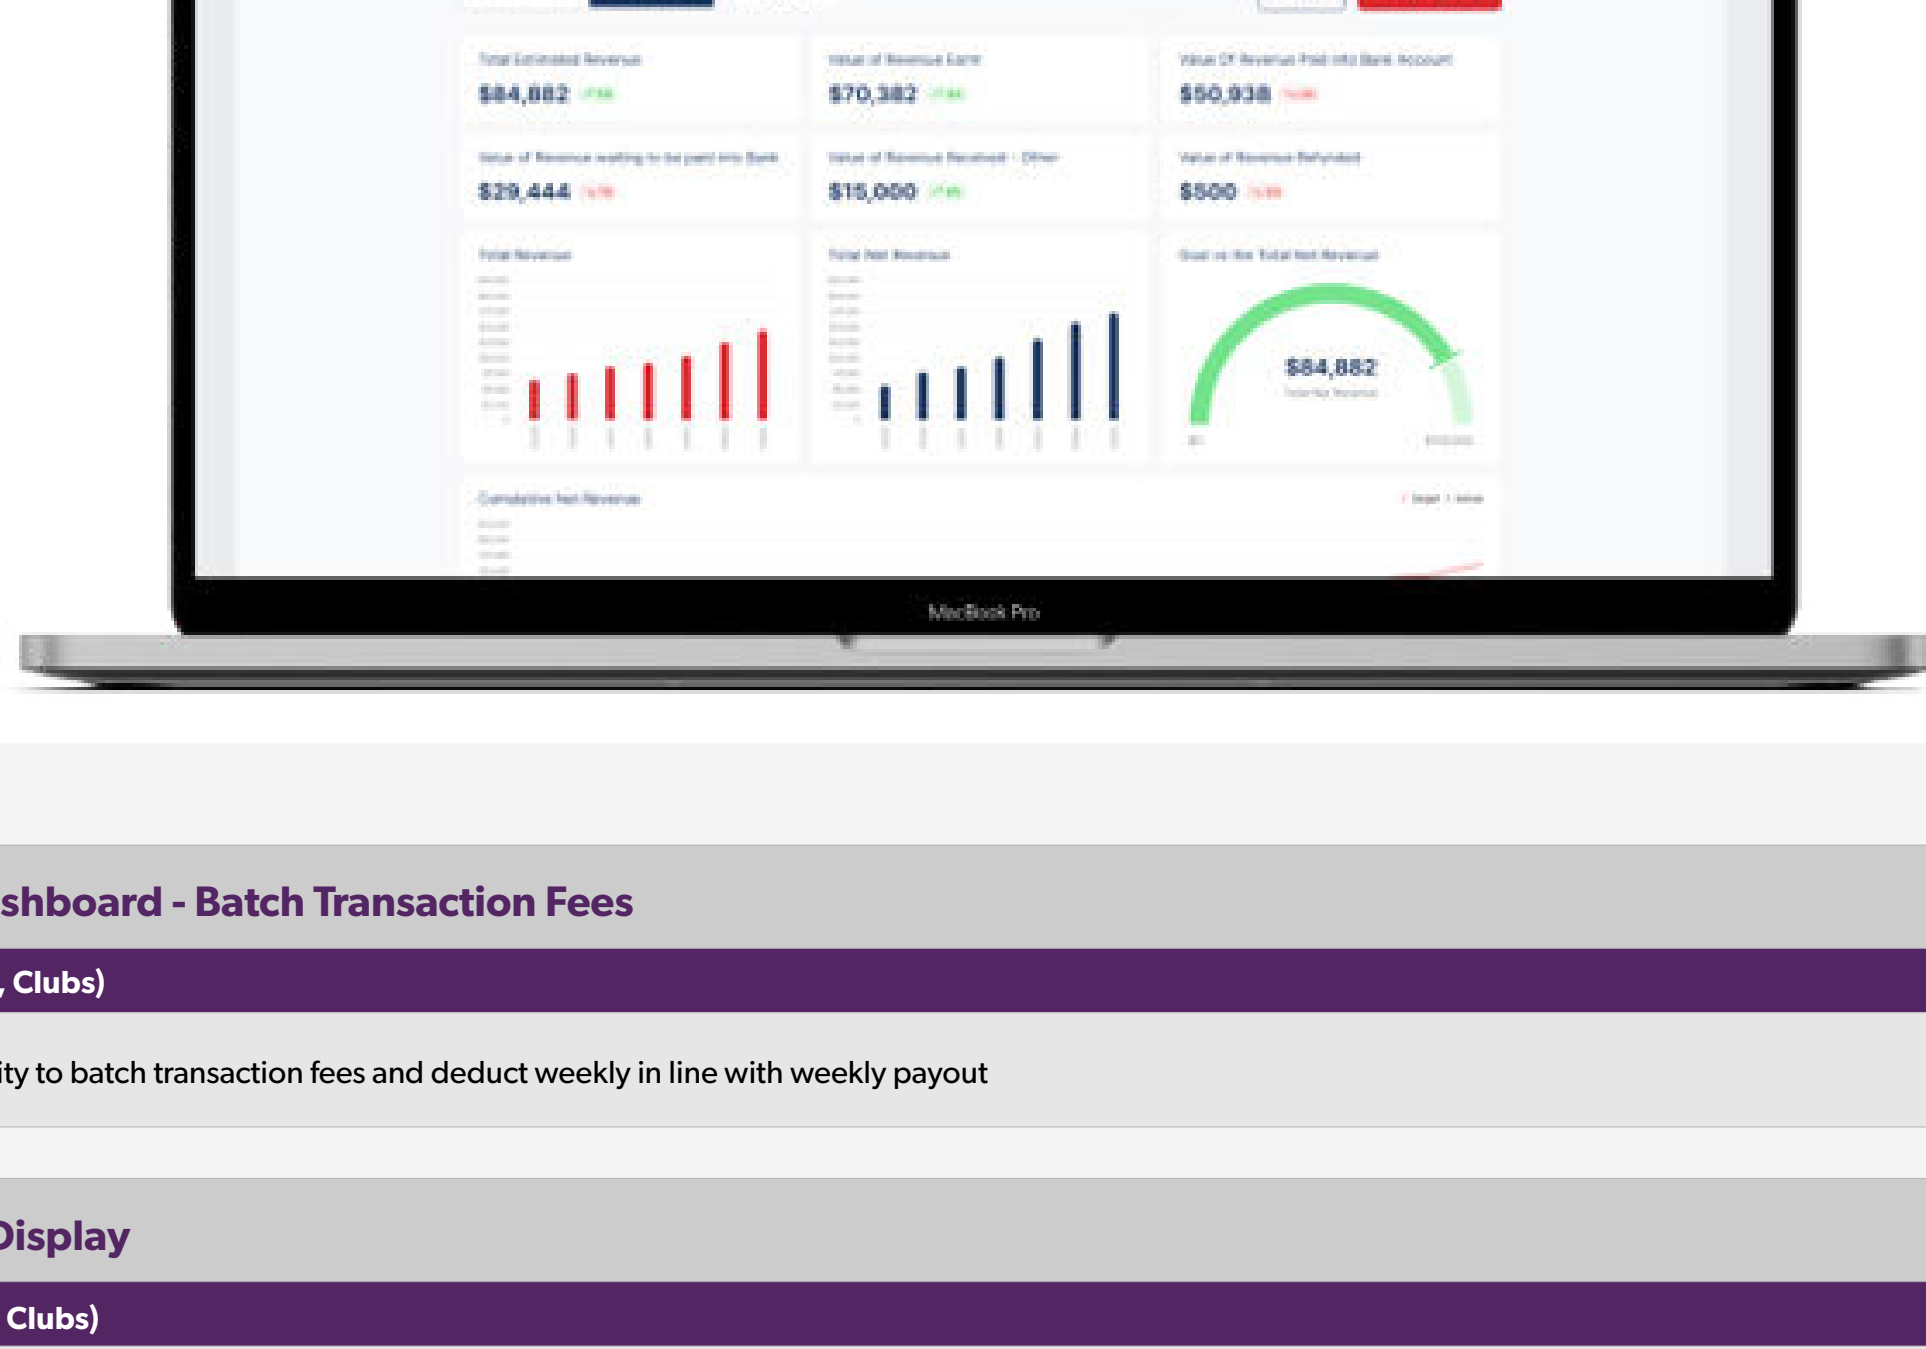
Total Estimated Revenue
$84,882 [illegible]

Value of Revenue Earnt
$70,382 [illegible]

Value Of Revenue Paid into Bank Account
$50,938 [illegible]

Value of Revenue waiting to be paid into Bank
$29,444 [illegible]

Value of Revenue Received - Other
$15,000 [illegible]

Value of Revenue Refunded
$500 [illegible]

Total Revenue

Total Net Revenue

Goal vs the Total Net Revenue
$84,882

Cumulative Net Revenue

MacBook Pro

shboard - Batch Transaction Fees

, Clubs)

ity to batch transaction fees and deduct weekly in line with weekly payout

Display

Clubs)